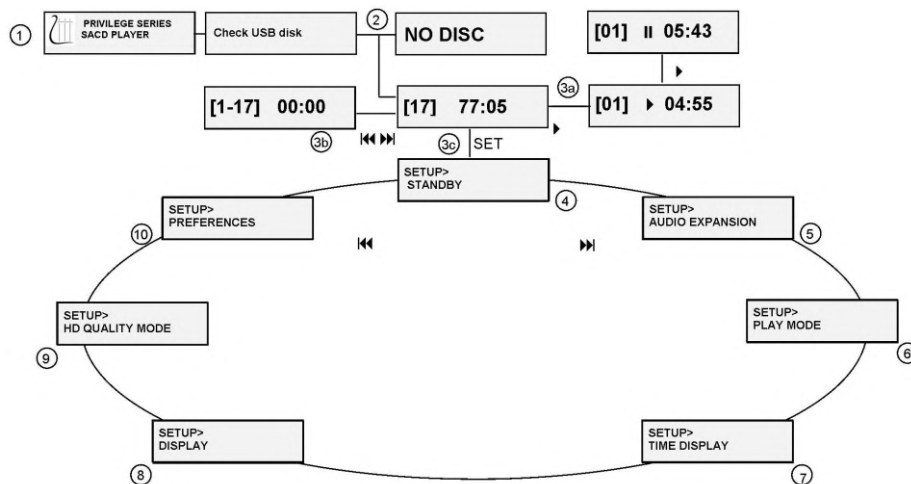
① PRIVILEGE SERIES SACD PLAYER

Check USB disk

②

NO DISC

[01] ‖ 05:43

▸

[1-17] 00:00

[17] 77:05

③a

[01] ▸ 04:55

③b

⏮ ⏭

③c SET

▸

SETUP> STANDBY

④

SETUP> PREFERENCES

⑩

⏮

⏭

SETUP> AUDIO EXPANSION

⑤

SETUP> HD QUALITY MODE

⑨

SETUP> PLAY MODE

⑥

SETUP> DISPLAY

⑧

SETUP> TIME DISPLAY

⑦